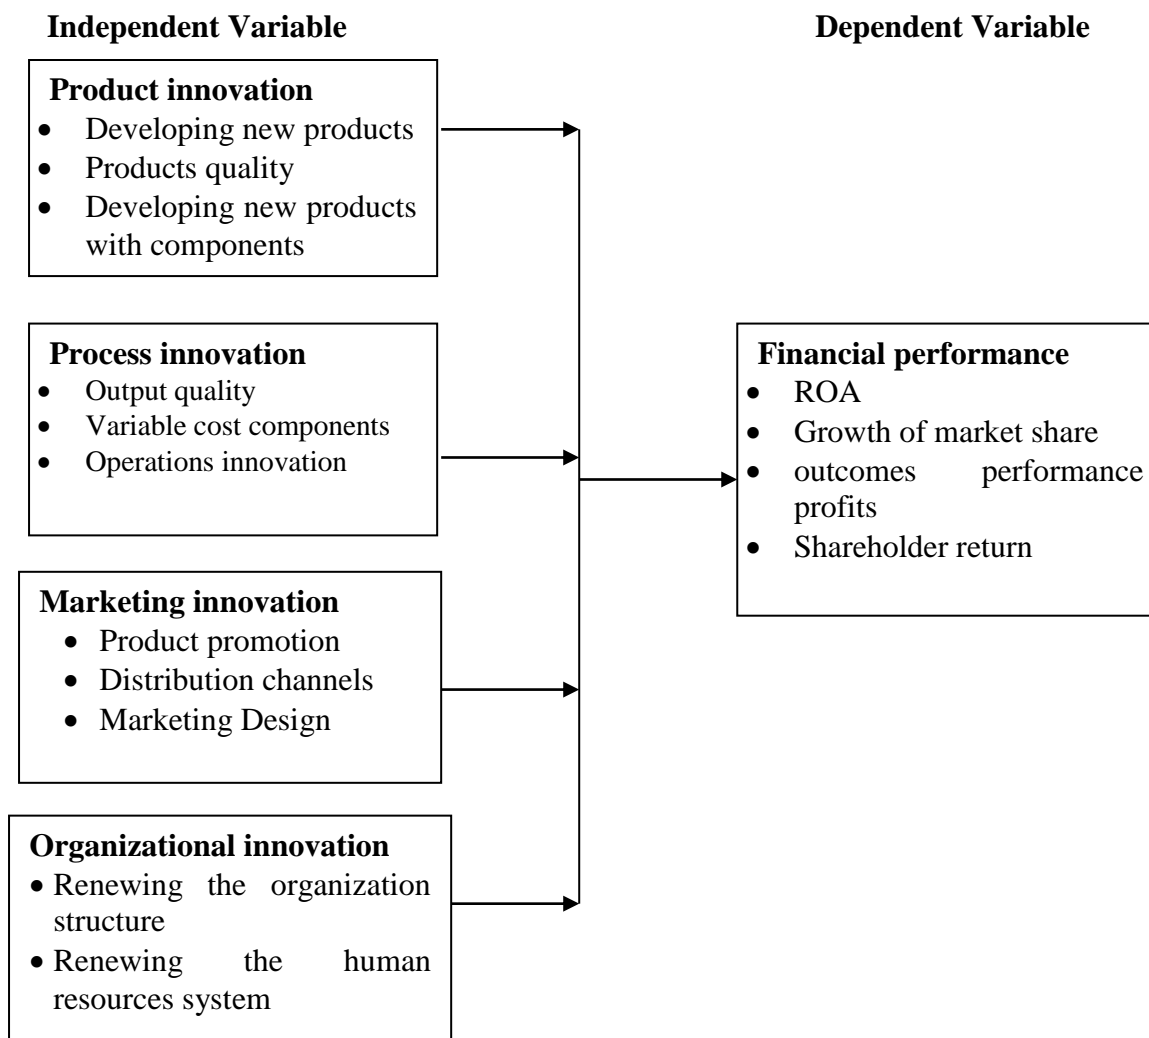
Independent Variable

Dependent Variable

Product innovation
- Developing new products
- Products quality
- Developing new products with components

Process innovation
- Output quality
- Variable cost components
- Operations innovation

Marketing innovation
- Product promotion
- Distribution channels
- Marketing Design

Organizational innovation
- Renewing the organization structure
- Renewing the human resources system

Financial performance
- ROA
- Growth of market share
- outcomes performance profits
- Shareholder return